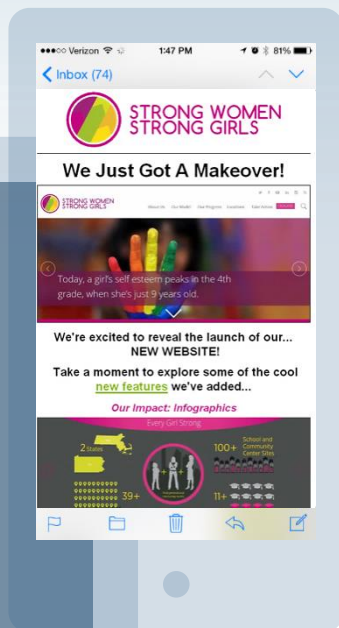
●●●○○ Verizon 1:47 PM 81%

Inbox (74)

STRONG WOMEN STRONG GIRLS

We Just Got A Makeover!

STRONG WOMEN STRONG GIRLS

About Us Our Model Our Programs Locations Take Action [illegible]

Today, a girl's self esteem peaks in the 4th grade, when she's just 9 years old.

We're excited to reveal the launch of our... NEW WEBSITE!

Take a moment to explore some of the cool new features we've added...

Our Impact: Infographics

Every Girl Strong

2 States

100+ School and Community Center Sites

39+

11+